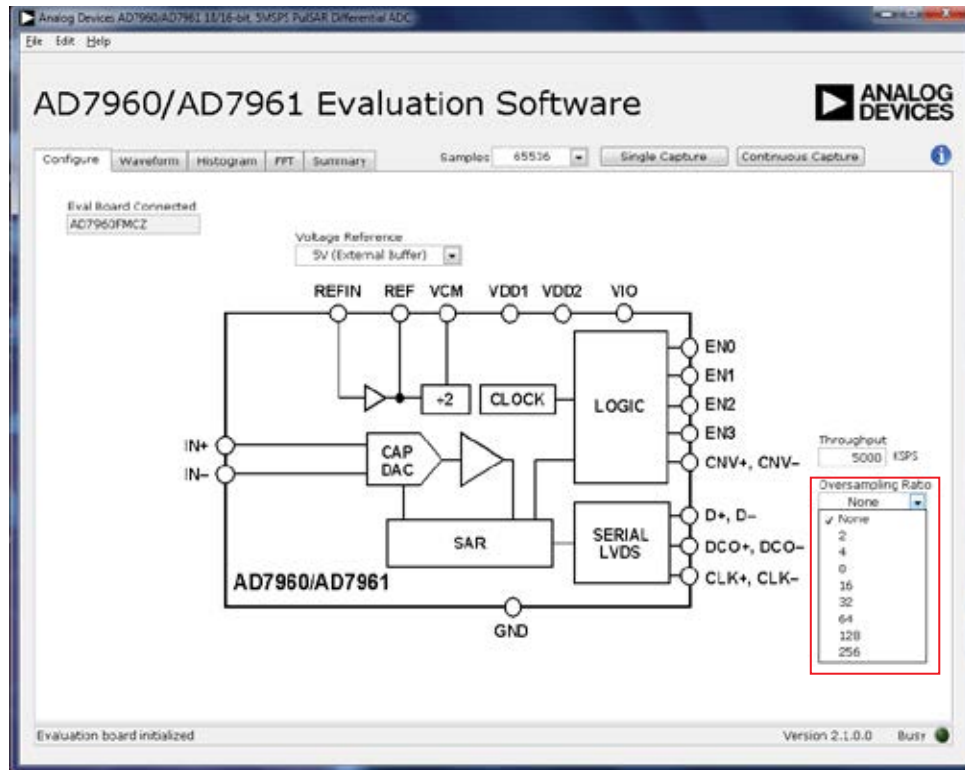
Analog Devices AD7960/AD7961 18/16-bit 5MSPS PulSAR Differential ADC

File Edit Help

AD7960/AD7961 Evaluation Software

ANALOG DEVICES

Configure | Waveform | Histogram | FFT | Summary

Samples 65536

Single Capture

Continuous Capture

Eval Board Connected
AD7960FMCZ

Voltage Reference
5V (External buffer)

REFIN REF VCM VDD1 VDD2 VIO

÷2 CLOCK LOGIC

EN0
EN1
EN2
EN3
CNV+, CNV−

IN+
IN−

CAP DAC

SAR

SERIAL LVDS

D+, D−
DCO+, DCO−
CLK+, CLK−

AD7960/AD7961

GND

Throughput
5000 KSPS

Oversampling Ratio
None
✓ None
2
4
8
16
32
64
128
256

Evaluation board initialized

Version 2.1.0.0 Busy